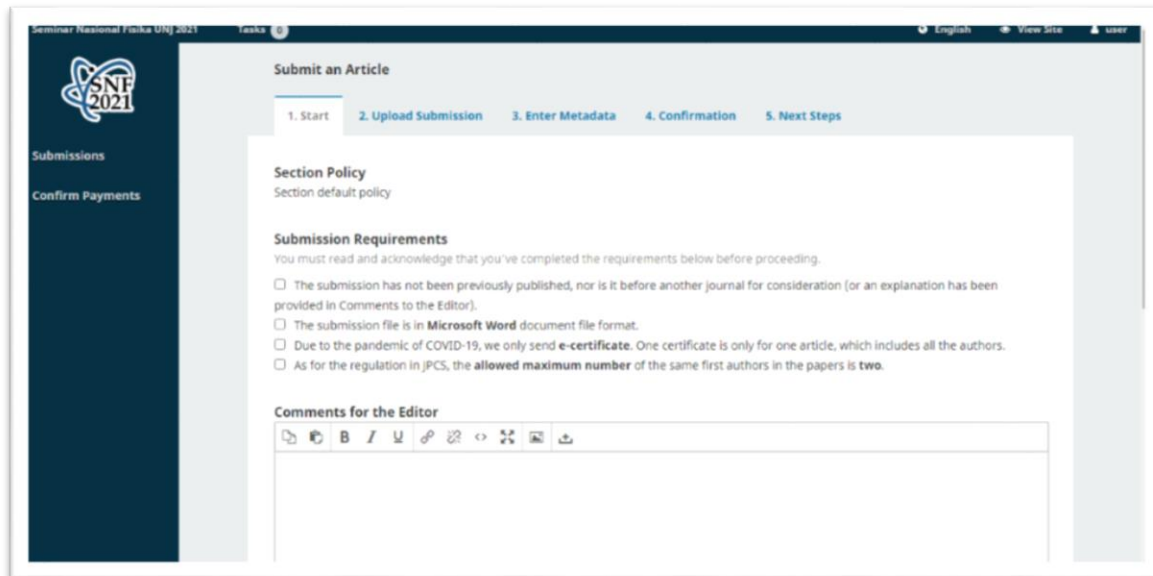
Seminar Nasional Fisika UNJ 2021 Tasks 0 English View Site user

SNF 2021

Submissions

Confirm Payments

Submit an Article

1. Start 2. Upload Submission 3. Enter Metadata 4. Confirmation 5. Next Steps

Section Policy
Section default policy

Submission Requirements
You must read and acknowledge that you've completed the requirements below before proceeding.

☐ The submission has not been previously published, nor is it before another journal for consideration (or an explanation has been provided in Comments to the Editor).
☐ The submission file is in **Microsoft Word** document file format.
☐ Due to the pandemic of COVID-19, we only send **e-certificate**. One certificate is only for one article, which includes all the authors.
☐ As for the regulation in JPCS, the **allowed maximum number** of the same first authors in the papers is **two**.

Comments for the Editor